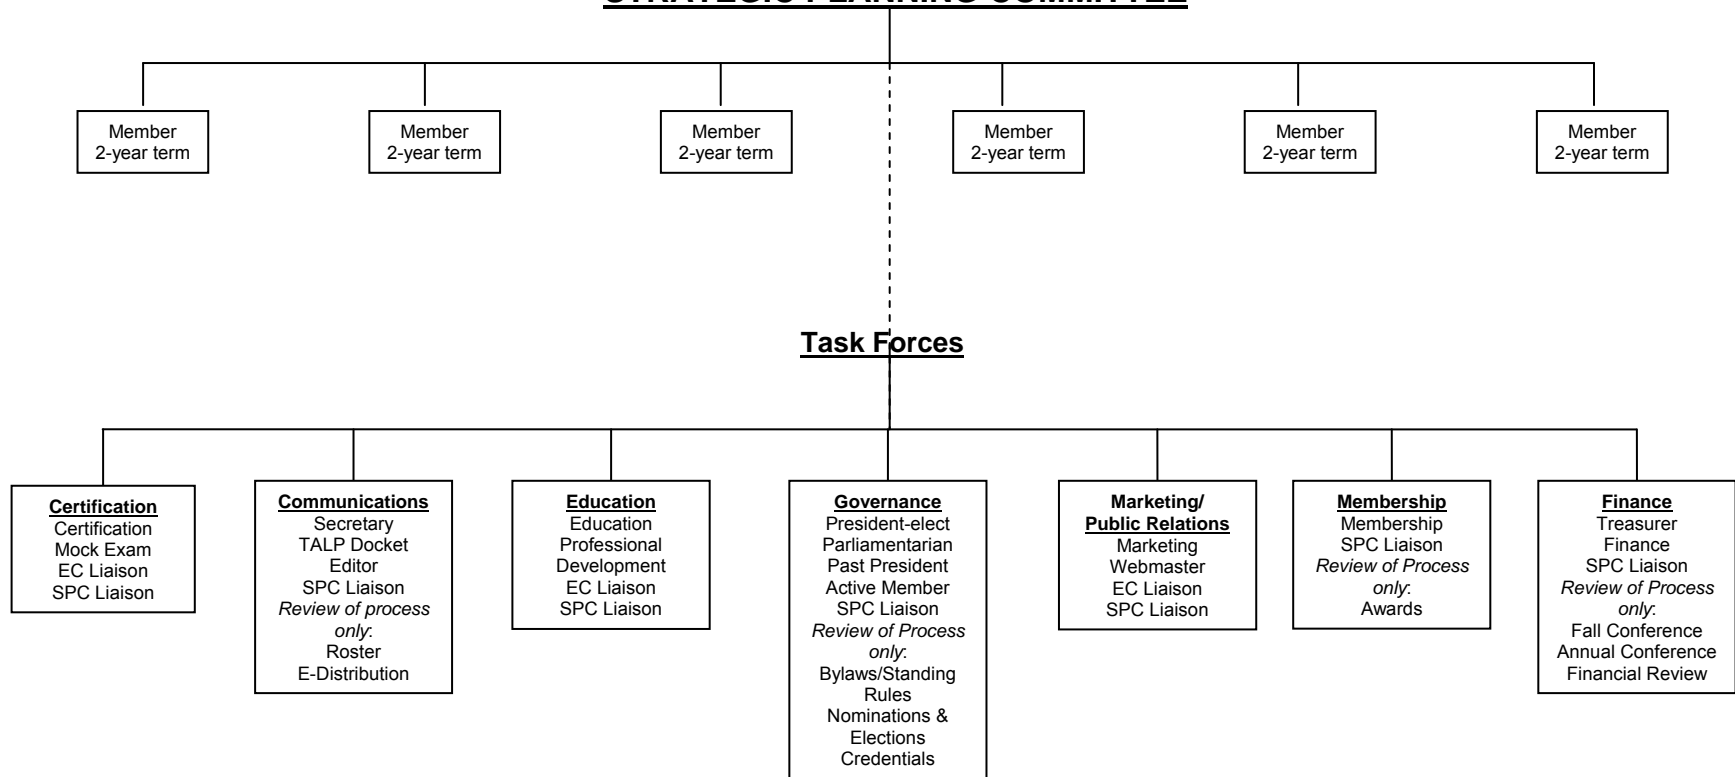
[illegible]

Member 2-year term

Member 2-year term

Member 2-year term

Member 2-year term

Member 2-year term

Member 2-year term

Task Forces

**Certification**
Certification
Mock Exam
EC Liaison
SPC Liaison

**Communications**
Secretary
TALP Docket Editor
SPC Liaison
*Review of process only*:
Roster
E-Distribution

**Education**
Education
Professional Development
EC Liaison
SPC Liaison

**Governance**
President-elect
Parliamentarian
Past President
Active Member
SPC Liaison
*Review of Process only*:
Bylaws/Standing Rules
Nominations & Elections
Credentials

**Marketing/ Public Relations**
Marketing
Webmaster
EC Liaison
SPC Liaison

**Membership**
Membership
SPC Liaison
*Review of Process only*:
Awards

**Finance**
Treasurer
Finance
SPC Liaison
*Review of Process only*:
Fall Conference
Annual Conference
Financial Review